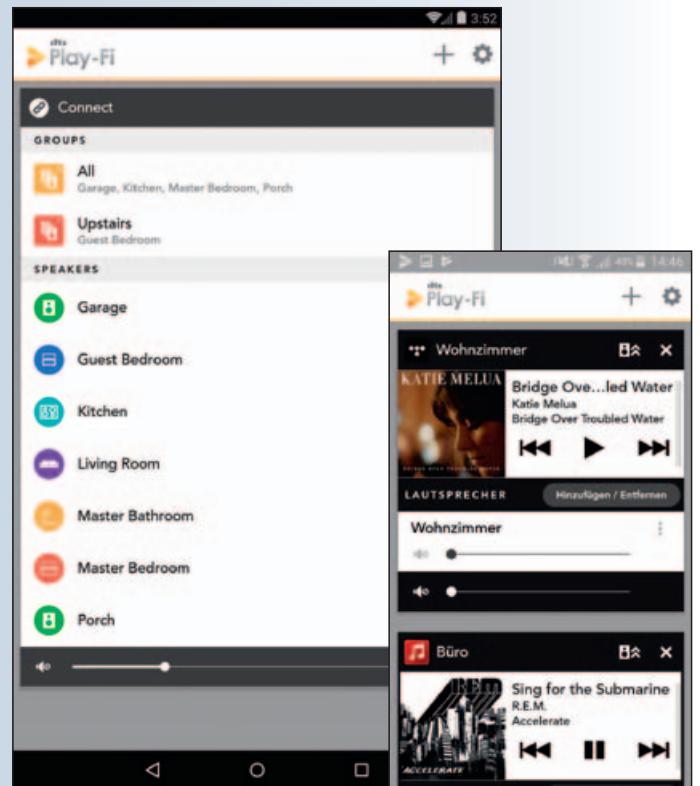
3:52

dts Play-Fi

Connect

GROUPS

All
Garage, Kitchen, Master Bedroom, Porch

Upstairs
Guest Bedroom

SPEAKERS

Garage

Guest Bedroom

Kitchen

Living Room

Master Bathroom

Master Bedroom

Porch

49% 14:46

dts Play-Fi

Wohnzimmer

KATIE MELUA

Bridge Ove…led Water
Katie Melua
Bridge Over Troubled Water

LAUTSPRECHER

Hinzufügen / Entfernen

Wohnzimmer

Büro

R.E.M.

Sing for the Submarine
R.E.M.
Accelerate

ACCELERATE